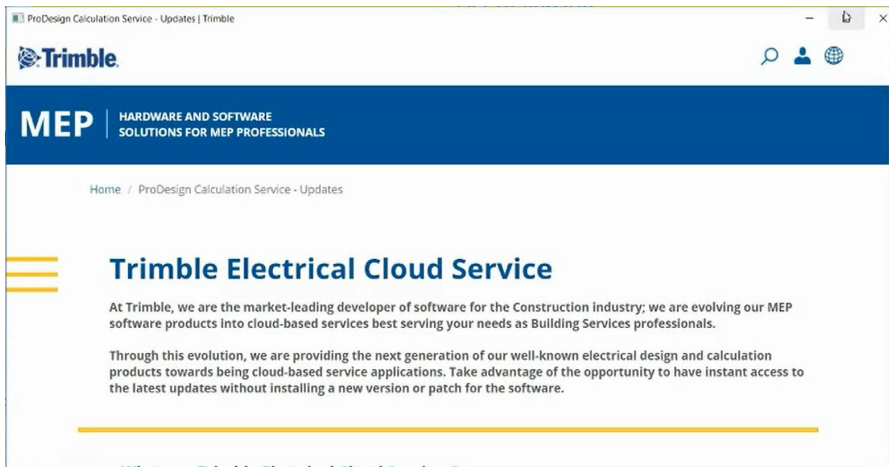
ProDesign Calculation Service - Updates | Trimble

Trimble.

MEP | HARDWARE AND SOFTWARE SOLUTIONS FOR MEP PROFESSIONALS

Home / ProDesign Calculation Service - Updates

Trimble Electrical Cloud Service

At Trimble, we are the market-leading developer of software for the Construction industry; we are evolving our MEP software products into cloud-based services best serving your needs as Building Services professionals.

Through this evolution, we are providing the next generation of our well-known electrical design and calculation products towards being cloud-based service applications. Take advantage of the opportunity to have instant access to the latest updates without installing a new version or patch for the software.

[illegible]